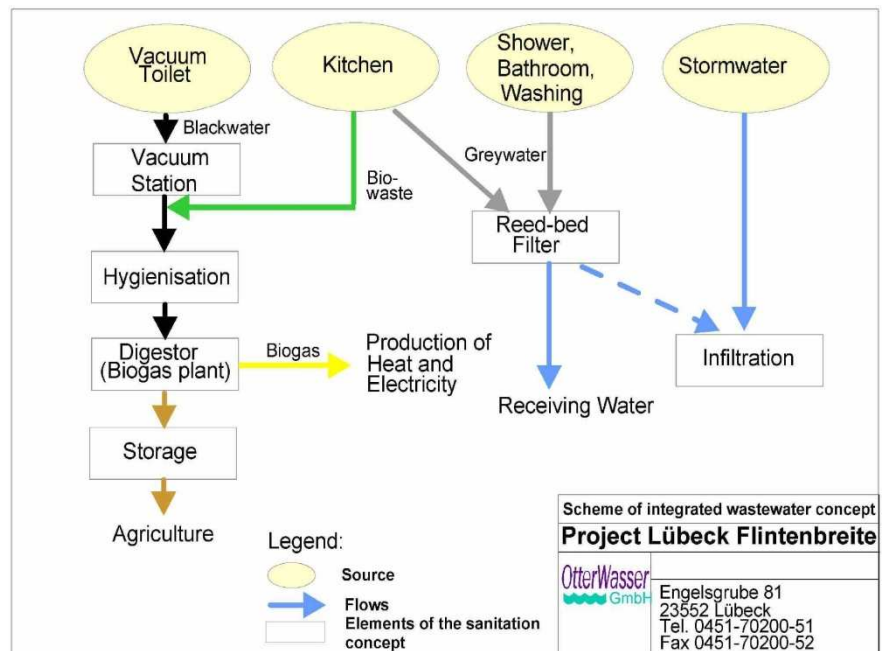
Vacuum Toilet

Kitchen

Shower, Bathroom, Washing

Stormwater

Blackwater

Vacuum Station

Bio-waste

Greywater

Reed-bed Filter

Hygienisation

Digestor (Biogas plant)

Biogas

Production of Heat and Electricity

Infiltration

Receiving Water

Storage

Agriculture

Legend:

Source

Flows

Elements of the sanitation concept

Scheme of integrated wastewater concept

Project Lübeck Flintenbreite

OtterWasser GmbH

Engelsgrube 81
23552 Lübeck
Tel. 0451-70200-51
Fax 0451-70200-52